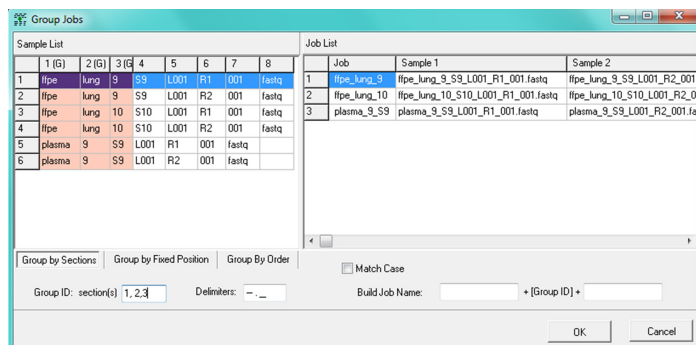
Group Jobs

Sample List

| | 1 (G) | 2 (G) | 3 (G | 4 | 5 | 6 | 7 | 8 |
|---|---|---|---|---|---|---|---|---|
| 1 | ffpe | lung | 9 | S9 | L001 | R1 | 001 | fastq |
| 2 | ffpe | lung | 9 | S9 | L001 | R2 | 001 | fastq |
| 3 | ffpe | lung | 10 | S10 | L001 | R1 | 001 | fastq |
| 4 | ffpe | lung | 10 | S10 | L001 | R2 | 001 | fastq |
| 5 | plasma | 9 | S9 | L001 | R1 | 001 | fastq | |
| 6 | plasma | 9 | S9 | L001 | R2 | 001 | fastq | |

Job List

| | Job | Sample 1 | Sample 2 |
|---|---|---|---|
| 1 | ffpe_lung_9 | ffpe_lung_9_S9_L001_R1_001.fastq | ffpe_lung_9_S9_L001_R2_001 |
| 2 | ffpe_lung_10 | ffpe_lung_10_S10_L001_R1_001.fastq | ffpe_lung_10_S10_L001_R2_0 |
| 3 | plasma_9_S9 | plasma_9_S9_L001_R1_001.fastq | plasma_9_S9_L001_R2_001.fast |

Group by Sections | Group by Fixed Position | Group By Order

Match Case

Group ID: section(s) 1, 2,3

Delimiters: –._

Build Job Name: + [Group ID] +

OK

Cancel